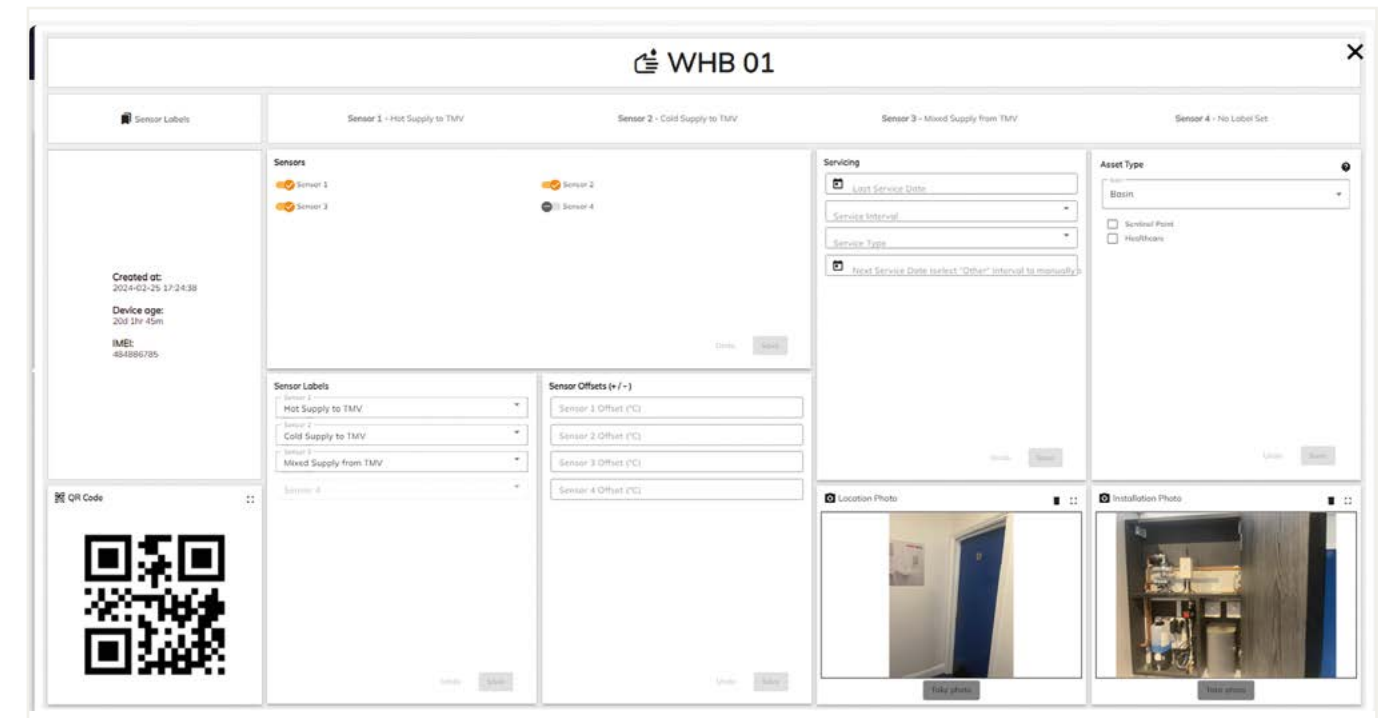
WHB 01

Sensor Labels

Sensor 1 - Hot Supply to TMV

Sensor 2 - Cold Supply to TMV

Sensor 3 - Mixed Supply from TMV

Sensor 4 - No Label Set

Created at:
2024-02-25 17:24:38

Device age:
20d 1hr 45m

IMEI:
484886785

Sensors

Sensor 1

Sensor 2

Sensor 3

Sensor 4

Undo Save

Servicing

Last Service Date

Service Interval

Service Type

Next Service Date (select "Other" interval to manually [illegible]

Undo Save

Asset Type

?

Basin

Sentinel Point

Healthcare

Undo Save

Sensor Labels

Sensor 1
Hot Supply to TMV

Sensor 2
Cold Supply to TMV

Sensor 3
Mixed Supply from TMV

Sensor 4

Undo Save

Sensor Offsets (+ / -)

Sensor 1 Offset (°C)

Sensor 2 Offset (°C)

Sensor 3 Offset (°C)

Sensor 4 Offset (°C)

Undo Save

QR Code

Location Photo

Take photo

Installation Photo

Take photo